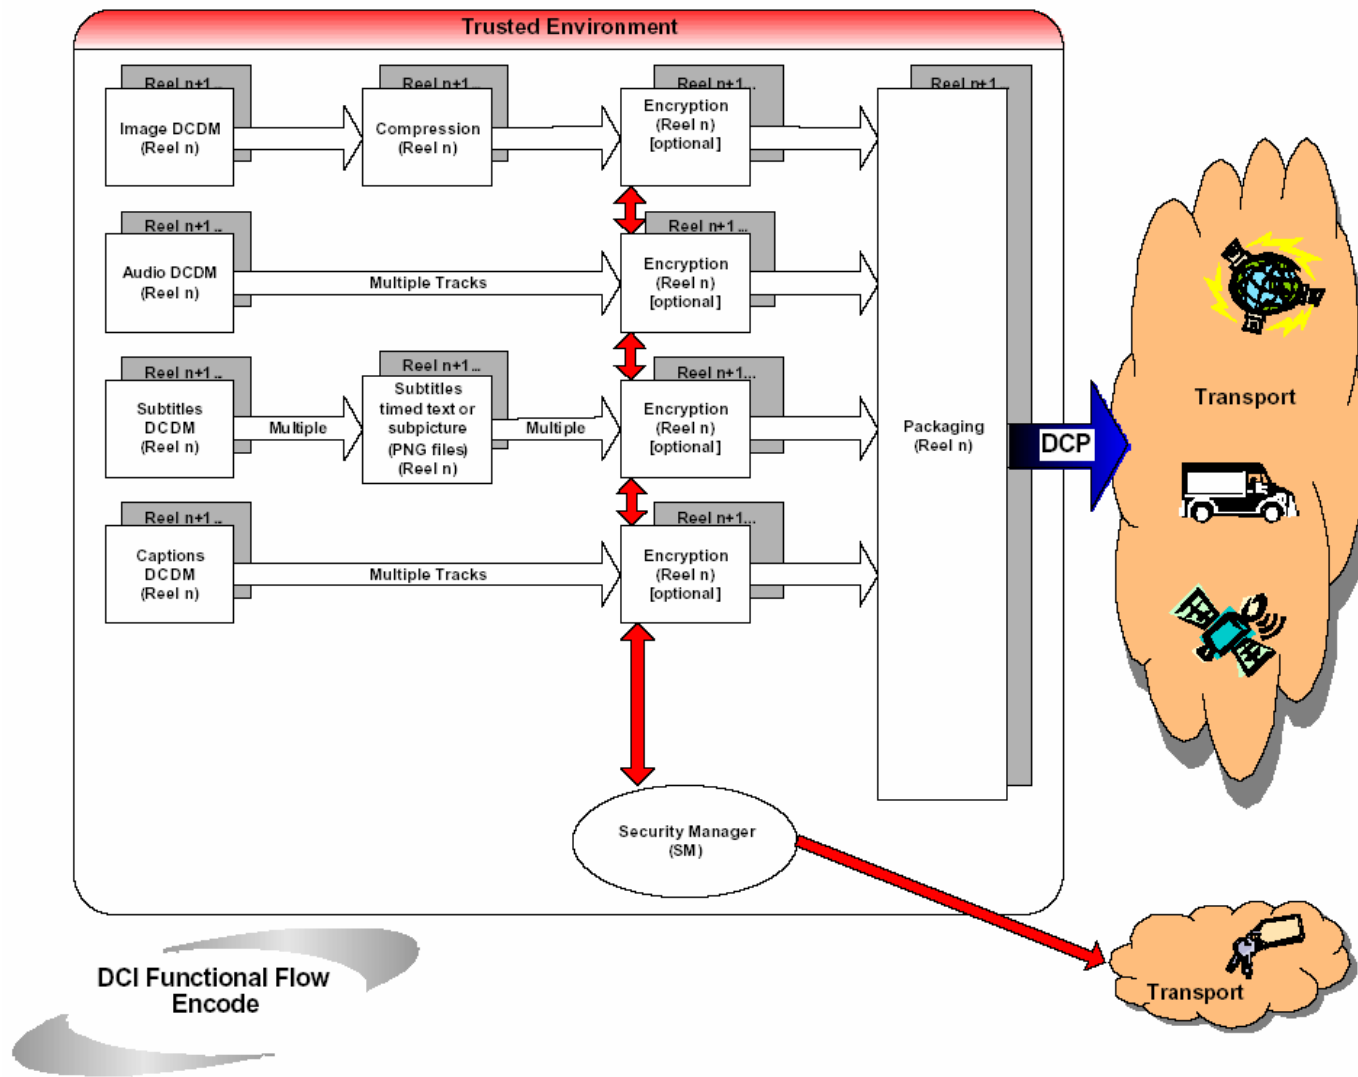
Trusted Environment

Reel n+1...

Image DCDM (Reel n)

Reel n+1...

Compression (Reel n)

Reel n+1...

Encryption (Reel n) [optional]

Reel n+1

Reel n+1...

Audio DCDM (Reel n)

Multiple Tracks

Reel n+1...

Encryption (Reel n) [optional]

Reel n+1...

Subtitles DCDM (Reel n)

Multiple

Reel n+1...

Subtitles timed text or subpicture (PNG files) (Reel n)

Multiple

Reel n+1...

Encryption (Reel n) [optional]

Packaging (Reel n)

DCP

Transport

Reel n+1...

Captions DCDM (Reel n)

Multiple Tracks

Reel n+1...

Encryption (Reel n) [optional]

Security Manager (SM)

DCI Functional Flow Encode

Transport